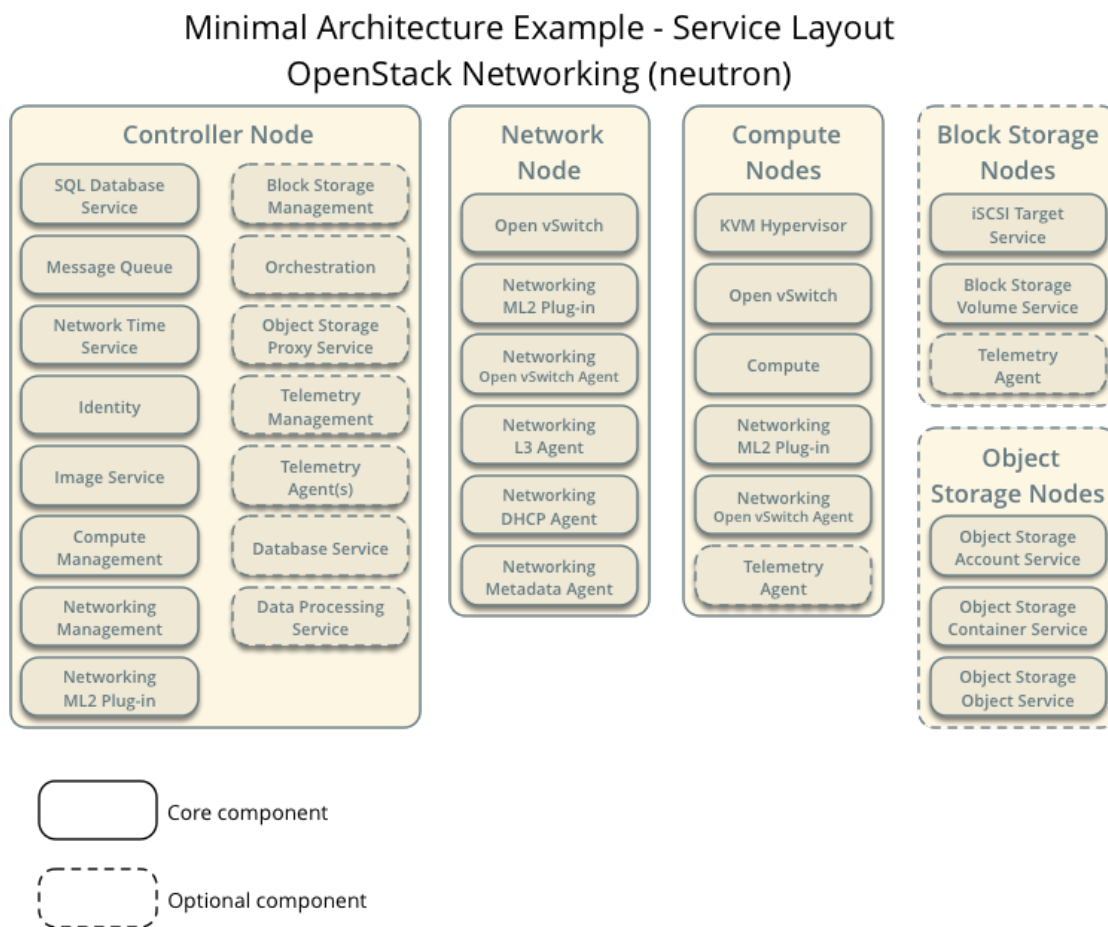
Minimal Architecture Example - Service Layout
OpenStack Networking (neutron)

Controller Node

SQL Database Service

Message Queue

Network Time Service

Identity

Image Service

Compute Management

Networking Management

Networking ML2 Plug-in

Block Storage Management

Orchestration

Object Storage Proxy Service

Telemetry Management

Telemetry Agent(s)

Database Service

Data Processing Service

Network Node

Open vSwitch

Networking ML2 Plug-in

Networking Open vSwitch Agent

Networking L3 Agent

Networking DHCP Agent

Networking Metadata Agent

Compute Nodes

KVM Hypervisor

Open vSwitch

Compute

Networking ML2 Plug-in

Networking Open vSwitch Agent

Telemetry Agent

Block Storage Nodes

iSCSI Target Service

Block Storage Volume Service

Telemetry Agent

Object Storage Nodes

Object Storage Account Service

Object Storage Container Service

Object Storage Object Service

Core component

Optional component